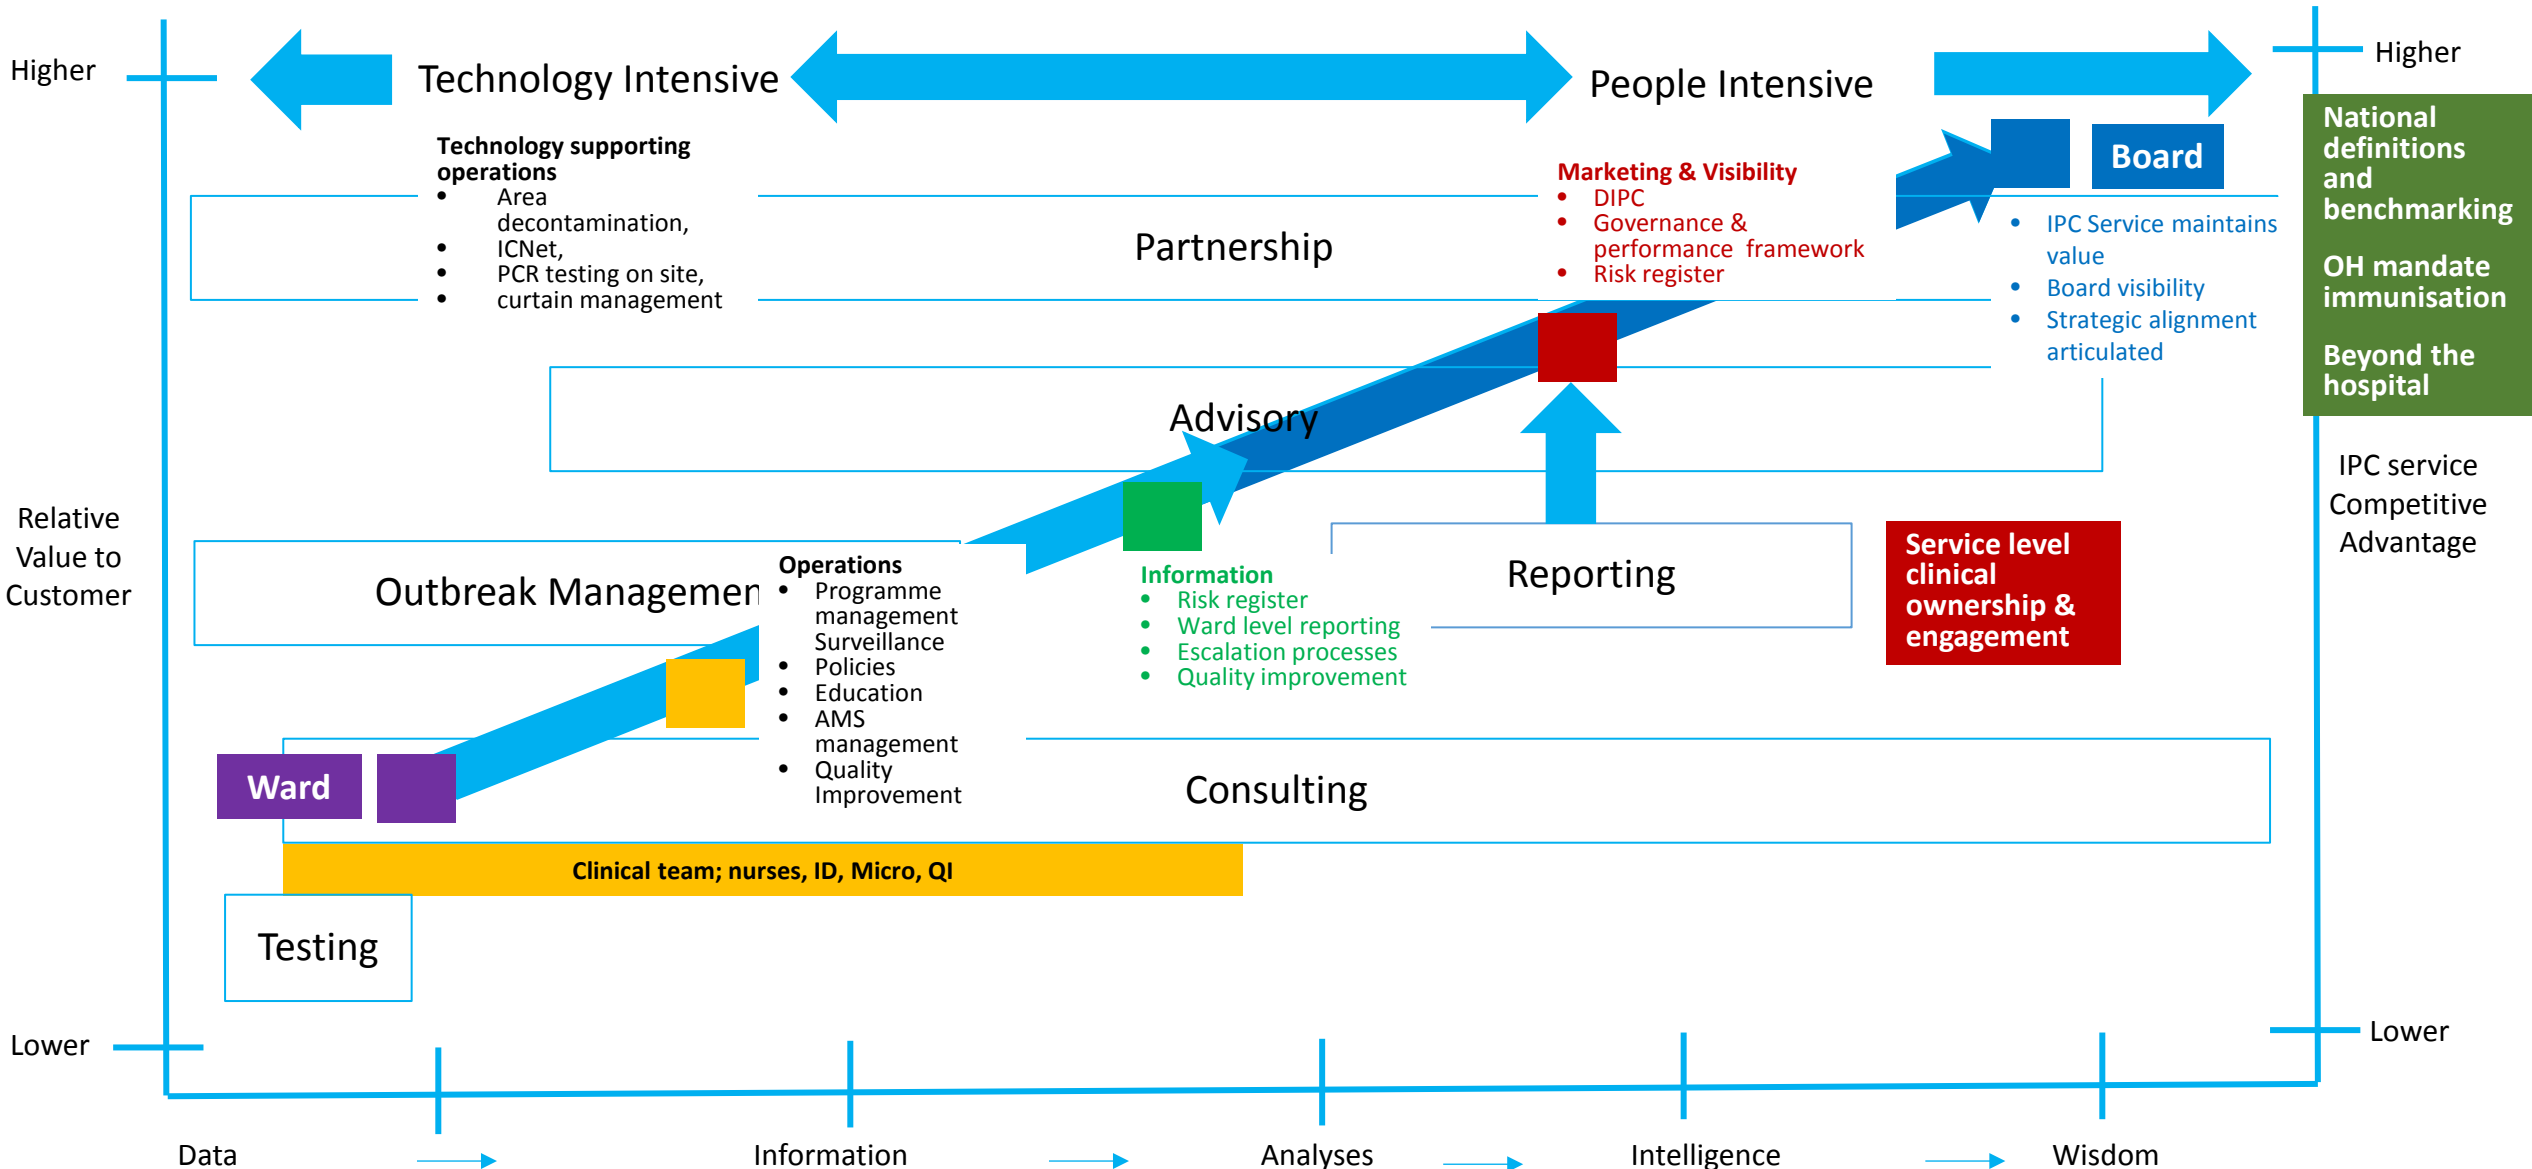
Higher

Technology Intensive

People Intensive

Higher

National definitions and benchmarking

OH mandate immunisation

Beyond the hospital

Board

Technology supporting operations
- Area decontamination,
- ICNet,
- PCR testing on site,
- curtain management

Partnership

Marketing & Visibility
- DIPC
- Governance & performance framework
- Risk register

- IPC Service maintains value
- Board visibility
- Strategic alignment articulated

Advisory

IPC service Competitive Advantage

Relative Value to Customer

Outbreak Managemen

Operations
- Programme management Surveillance
- Policies
- Education
- AMS management
- Quality Improvement

Information
- Risk register
- Ward level reporting
- Escalation processes
- Quality improvement

Reporting

Service level clinical ownership & engagement

Ward

Consulting

Clinical team; nurses, ID, Micro, QI

Testing

Lower

Lower

Data

Information

Analyses

Intelligence

Wisdom